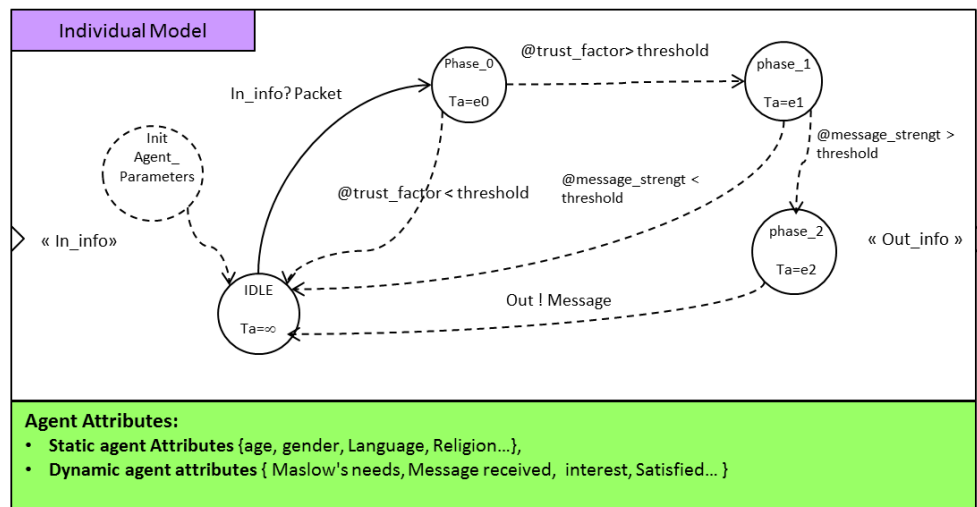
Individual Model

Init Agent_ Parameters

« In_info»

In_info? Packet

Phase_0

Ta=e0

@trust_factor> threshold

phase_1

Ta=e1

@trust_factor < threshold

@message_strengt < threshold

@message_strengt > threshold

phase_2

Ta=e2

« Out_info »

IDLE

Ta=∞

Out ! Message

Agent Attributes:

- Static agent Attributes {age, gender, Language, Religion...},
- Dynamic agent attributes { Maslow's needs, Message received, interest, Satisfied... }